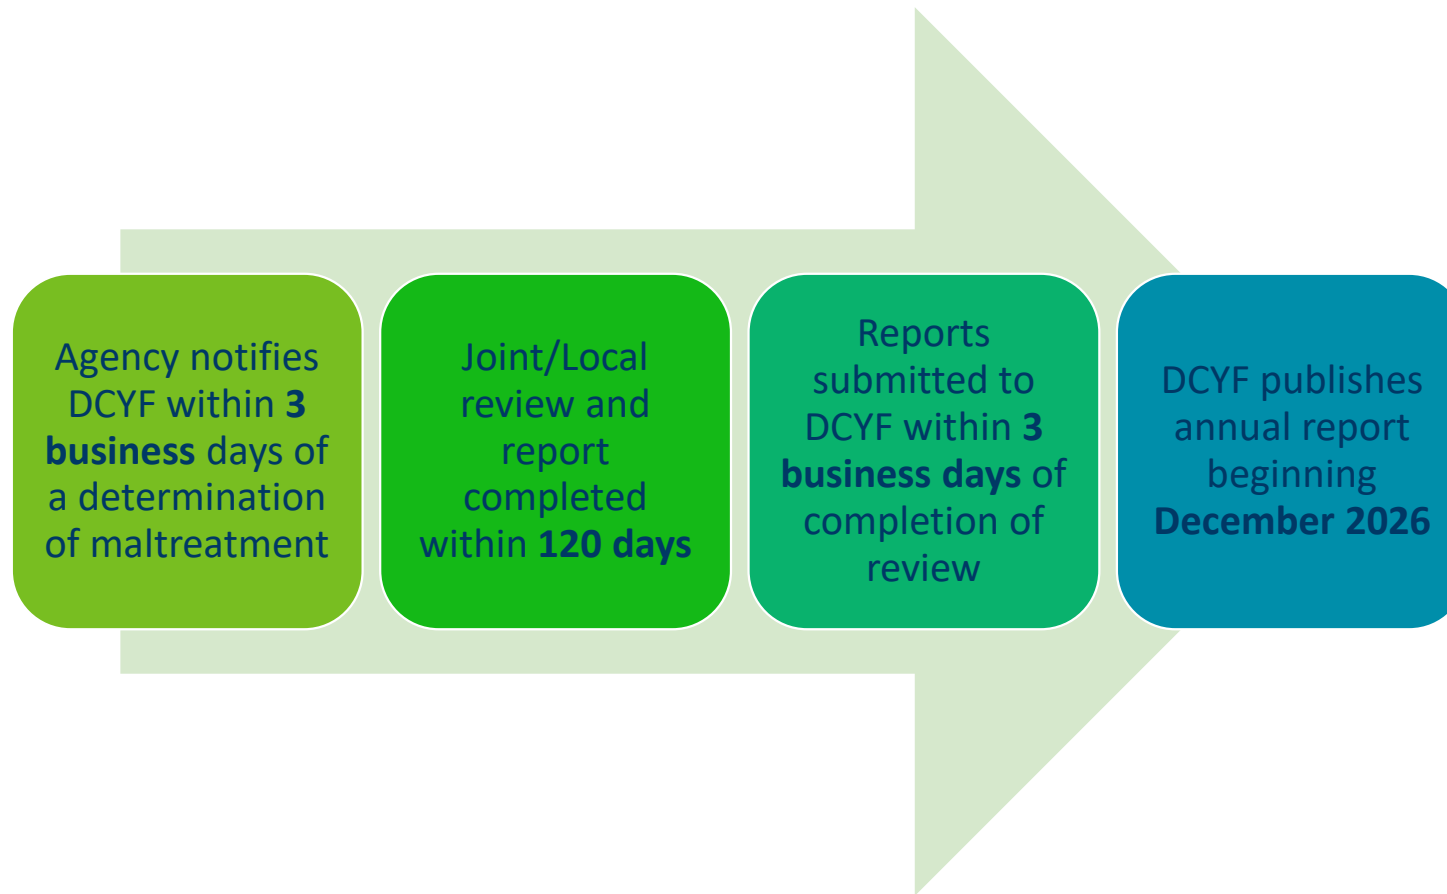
Agency notifies DCYF within 3 business days of a determination of maltreatment

Joint/Local review and report completed within 120 days

Reports submitted to DCYF within 3 business days of completion of review

DCYF publishes annual report beginning December 2026